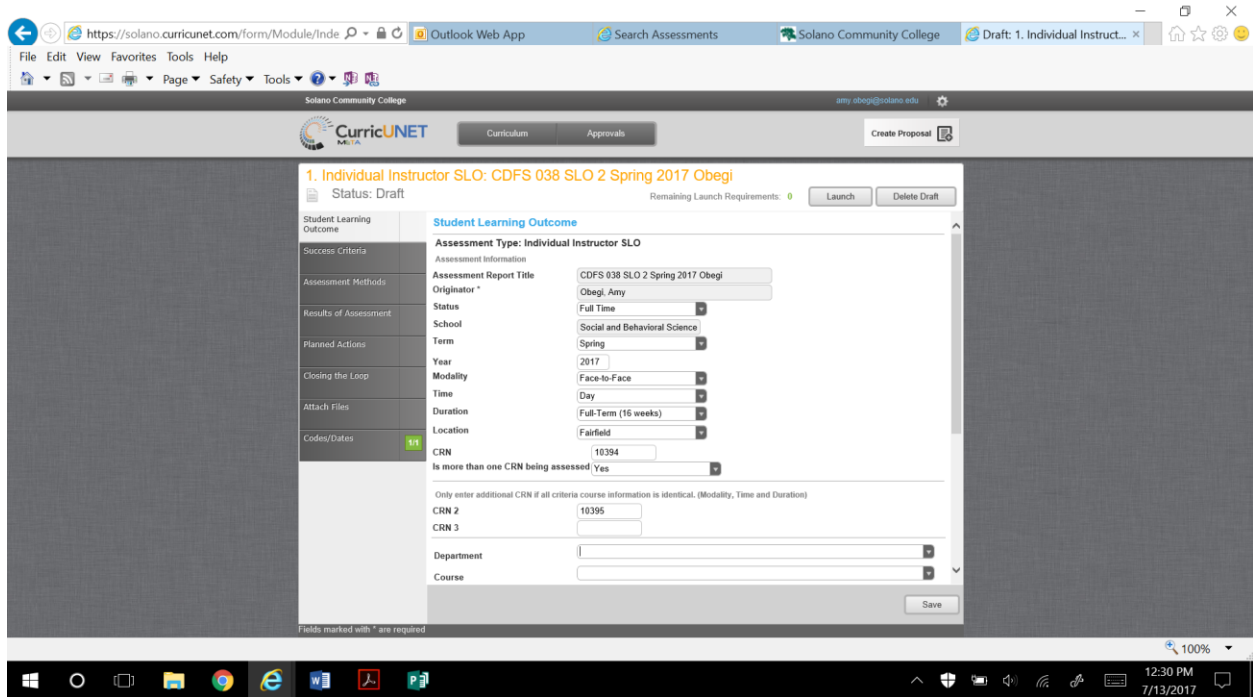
https://solano.curricunet.com/form/Module/Inde
Outlook Web App
Search Assessments
Solano Community College
Draft: 1. Individual Instruct...

File Edit View Favorites Tools Help
Page ▾ Safety ▾ Tools ▾

Solano Community College
amy.obegi@solano.edu

CurricUNET META
Curriculum
Approvals
Create Proposal

1. Individual Instructor SLO: CDFS 038 SLO 2 Spring 2017 Obegi
Status: Draft
Remaining Launch Requirements: 0
Launch
Delete Draft

Student Learning Outcome
Success Criteria
Assessment Methods
Results of Assessment
Planned Actions
Closing the Loop
Attach Files
Codes/Dates 1/1

Student Learning Outcome
Assessment Type: Individual Instructor SLO
Assessment Information

| | |
|---|---|
| Assessment Report Title | CDFS 038 SLO 2 Spring 2017 Obegi |
| Originator * | Obegi, Amy |
| Status | Full Time |
| School | Social and Behavioral Science |
| Term | Spring |
| Year | 2017 |
| Modality | Face-to-Face |
| Time | Day |
| Duration | Full-Term (16 weeks) |
| Location | Fairfield |
| CRN | 10394 |
| Is more than one CRN being assessed | Yes |

Only enter additional CRN if all criteria course information is identical. (Modality, Time and Duration)

| | |
|---|---|
| CRN 2 | 10395 |
| CRN 3 | |
| Department | |
| Course | |

Save

Fields marked with * are required

100%

12:30 PM
7/13/2017